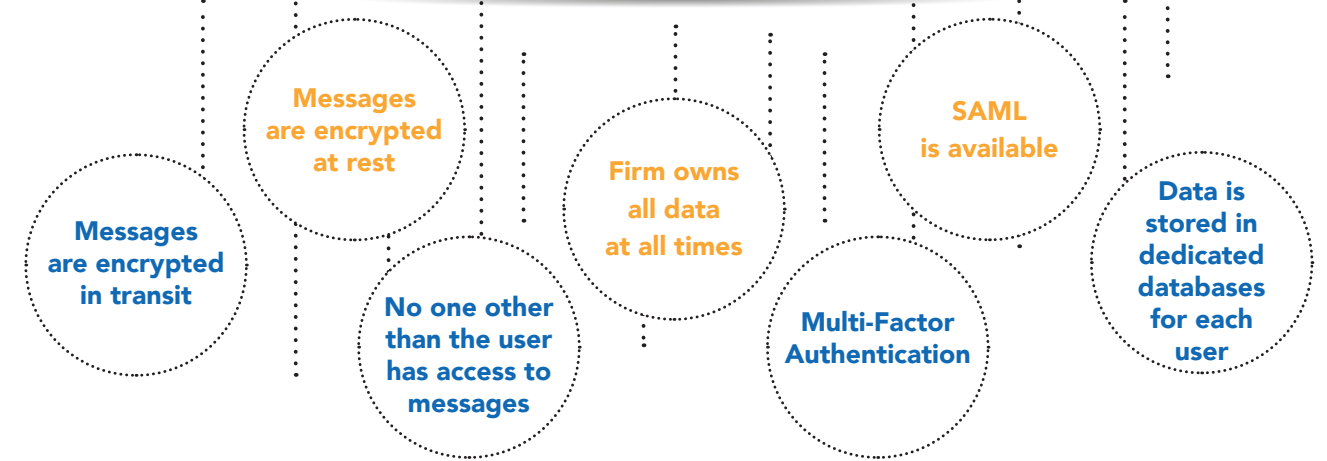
Messages are encrypted in transit

Messages are encrypted at rest

No one other than the user has access to messages

Firm owns all data at all times

Multi-Factor Authentication

SAML is available

Data is stored in dedicated databases for each user